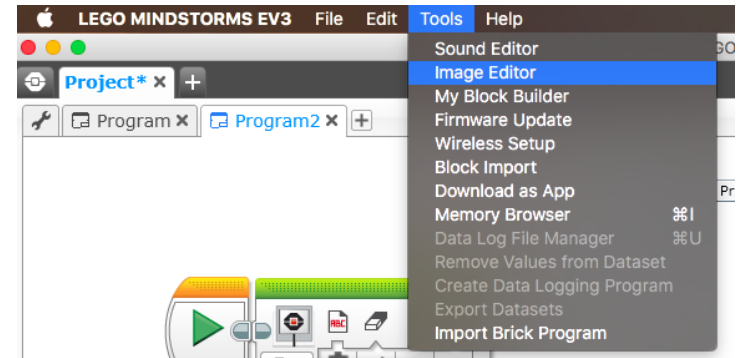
LEGO MINDSTORMS EV3 File Edit Tools Help

Project* ×

Program × Program2 ×

Sound Editor
Image Editor
My Block Builder
Firmware Update
Wireless Setup
Block Import
Download as App
Memory Browser ⌘I
Data Log File Manager ⌘U
Remove Values from Dataset
Create Data Logging Program
Export Datasets
Import Brick Program

GO

Pr